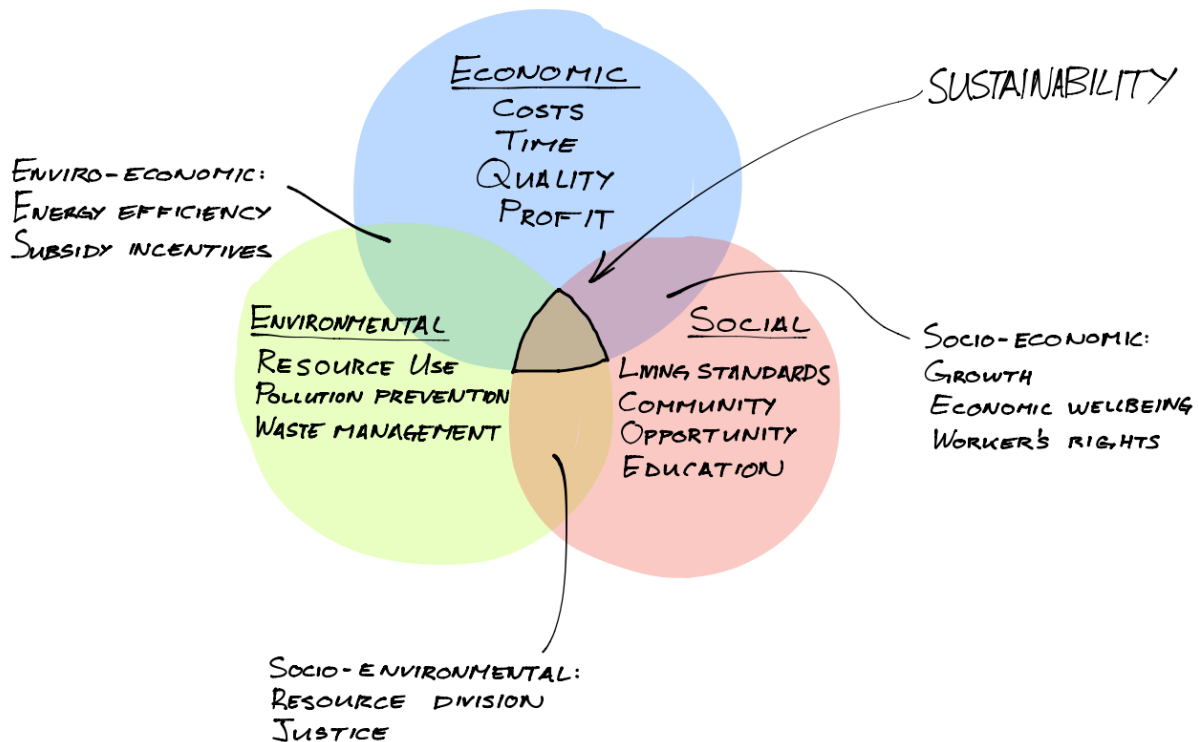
Economic
Costs
Time
Quality
Profit

SUSTAINABILITY

Enviro-economic:
Energy efficiency
Subsidy incentives

Environmental
Resource Use
Pollution prevention
Waste management

Social
Living standards
Community
Opportunity
Education

Socio-economic:
Growth
Economic wellbeing
Worker's rights

Socio-environmental:
Resource division
Justice